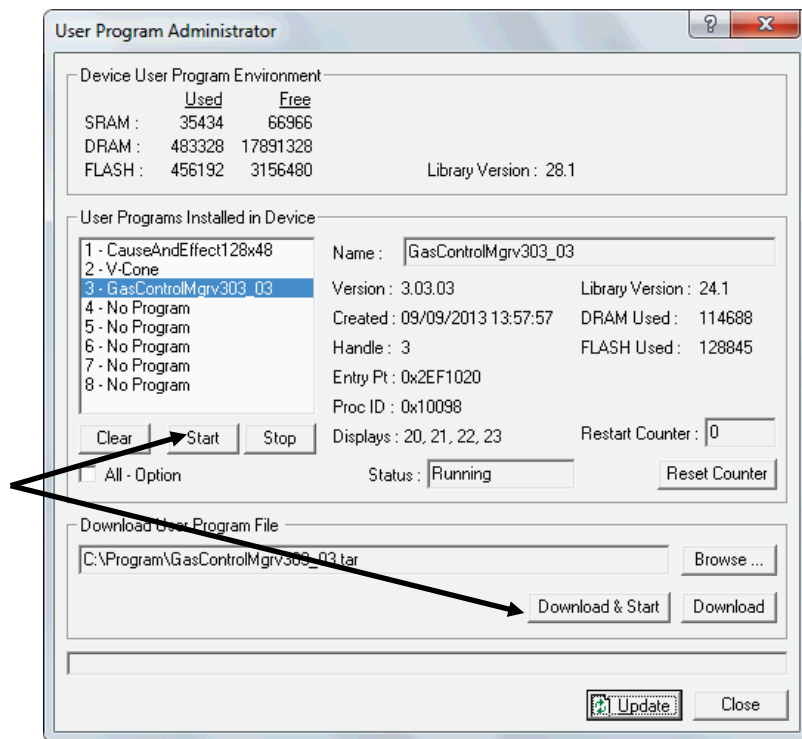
User Program Administrator

? X

Device User Program Environment

| | Used | Free |
|---|---|---|
| SRAM : | 35434 | 66966 |
| DRAM : | 483328 | 17891328 |
| FLASH : | 456192 | 3156480 |

Library Version : 28.1

User Programs Installed in Device

1 - CauseAndEffect128x48
2 - V-Cone
3 - GasControlMgrv303_03
4 - No Program
5 - No Program
6 - No Program
7 - No Program
8 - No Program

Name : GasControlMgrv303_03

Version : 3.03.03
Library Version : 24.1
Created : 09/09/2013 13:57:57
DRAM Used : 114688
Handle : 3
FLASH Used : 128845
Entry Pt : 0x2EF1020
Proc ID : 0x10098
Displays : 20, 21, 22, 23
Restart Counter : 0

Clear Start Stop

All - Option

Status : Running

Reset Counter

Download User Program File

C:\Program\GasControlMgrv303_03.tar

Browse ...

Download & Start Download

Update Close